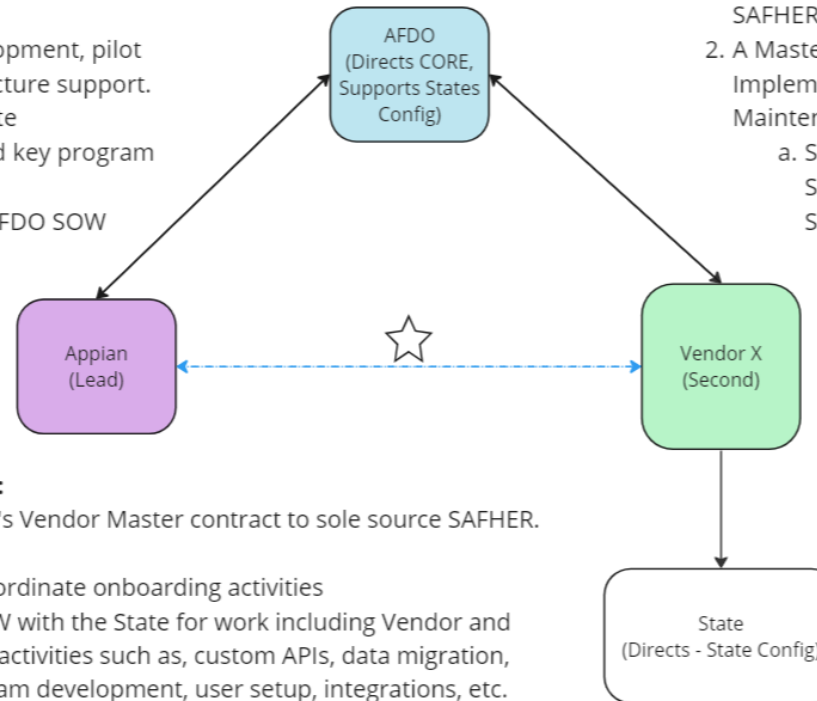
opment, pilot
cture support.
te
d key program

FDO SOW

AFDO
(Directs CORE, Supports States Config)

SAFHER
2. A Maste
Implem
Mainter
a. S
S
S

Appian
(Lead)

Vendor X
(Second)

:
's Vendor Master contract to sole source SAFHER.

ordinate onboarding activities
W with the State for work including Vendor and
activities such as, custom APIs, data migration,
am development, user setup, integrations, etc.

State
(Directs - State Config)